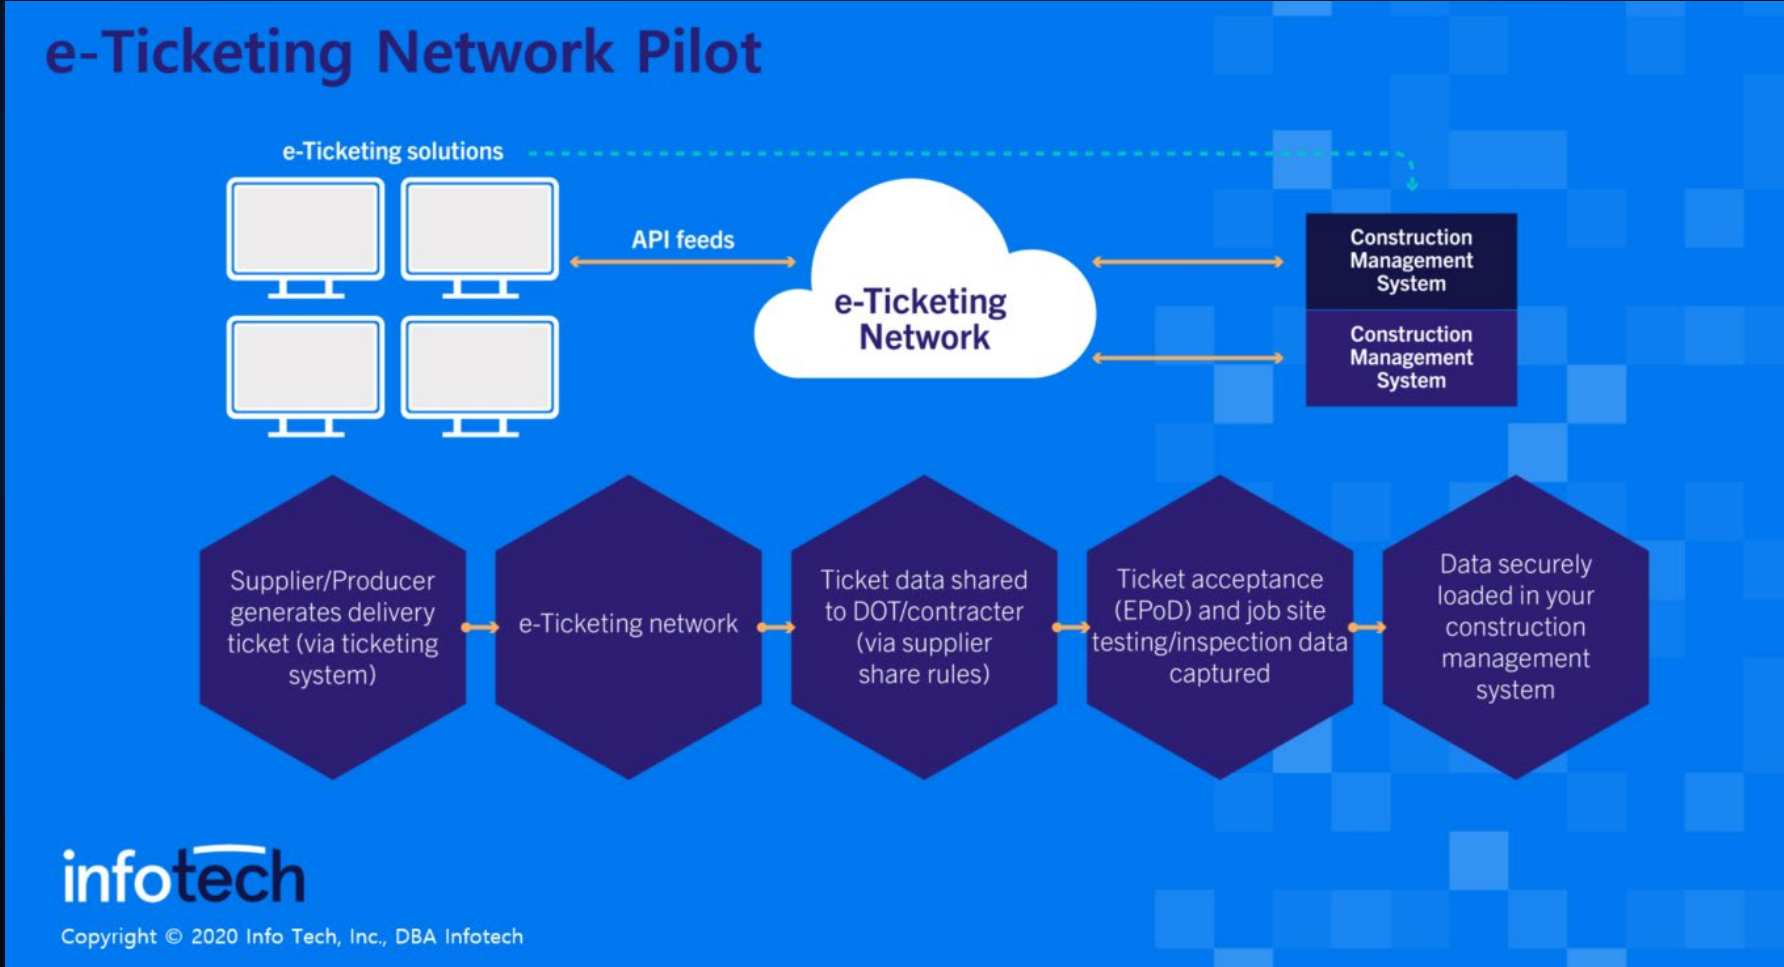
e-Ticketing Network Pilot

e-Ticketing solutions

API feeds

e-Ticketing Network

Construction Management System

Construction Management System

Supplier/Producer generates delivery ticket (via ticketing system)

e-Ticketing network

Ticket data shared to DOT/contracter (via supplier share rules)

Ticket acceptance (EPoD) and job site testing/inspection data captured

Data securely loaded in your construction management system

infotech

Copyright © 2020 Info Tech, Inc., DBA Infotech